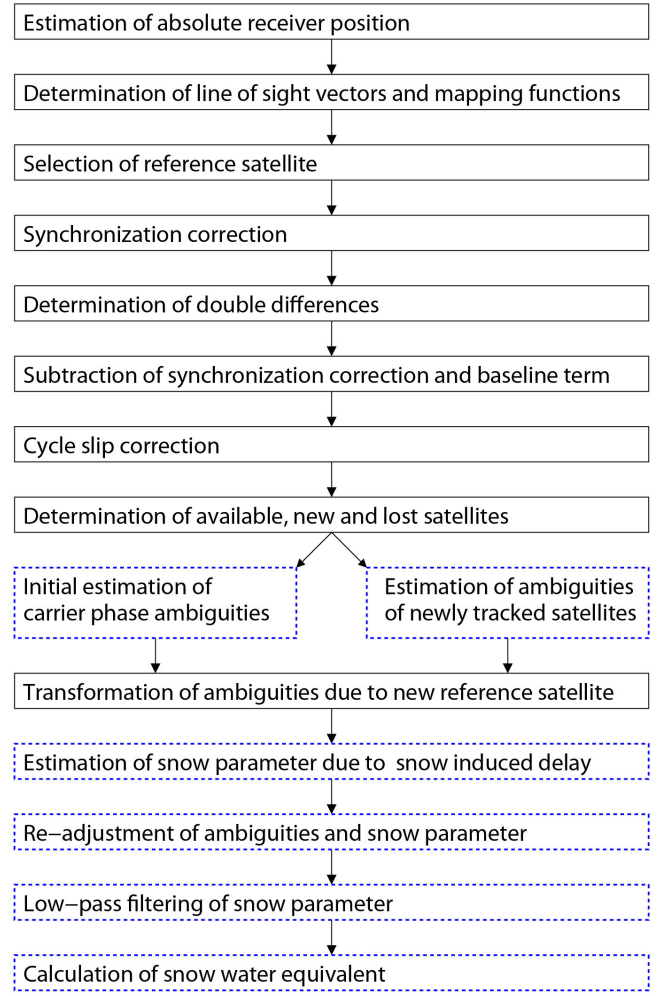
Estimation of absolute receiver position

Determination of line of sight vectors and mapping functions

Selection of reference satellite

Synchronization correction

Determination of double differences

Subtraction of synchronization correction and baseline term

Cycle slip correction

Determination of available, new and lost satellites

Initial estimation of carrier phase ambiguities

Estimation of ambiguities of newly tracked satellites

Transformation of ambiguities due to new reference satellite

Estimation of snow parameter due to snow induced delay

Re–adjustment of ambiguities and snow parameter

Low–pass filtering of snow parameter

Calculation of snow water equivalent